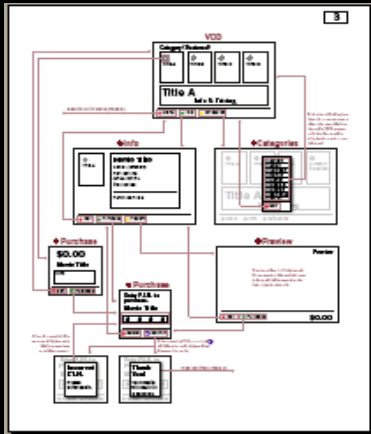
3

VOD

Category (Featured)

Title A

Info & Pricing

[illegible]

Info

MOVIE TITLE

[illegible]

Categories

Title A

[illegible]

Purchase

$0.00

Movie Title

Preview

Preview

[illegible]

$0.00

Purchase

Enter P.I.N. to purchase.

Movie Title

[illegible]

Incorrect P.I.N.

Thank You!

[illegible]